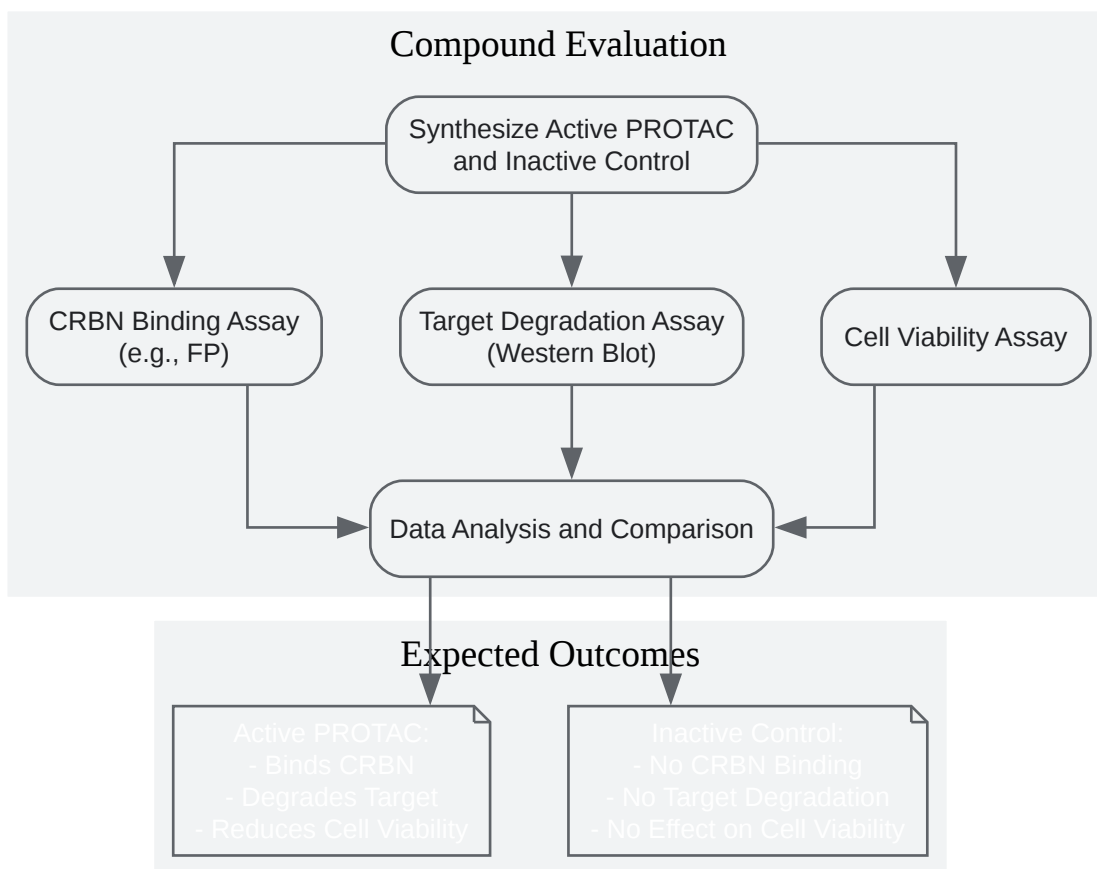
Compound Evaluation

Synthesize Active PROTAC and Inactive Control

CRBN Binding Assay (e.g., FP)

Target Degradation Assay (Western Blot)

Cell Viability Assay

Data Analysis and Comparison

Expected Outcomes

Active PROTAC:
- Binds CRBN
- Degrades Target
- Reduces Cell Viability

Inactive Control:
- No CRBN Binding
- No Target Degradation
- No Effect on Cell Viability